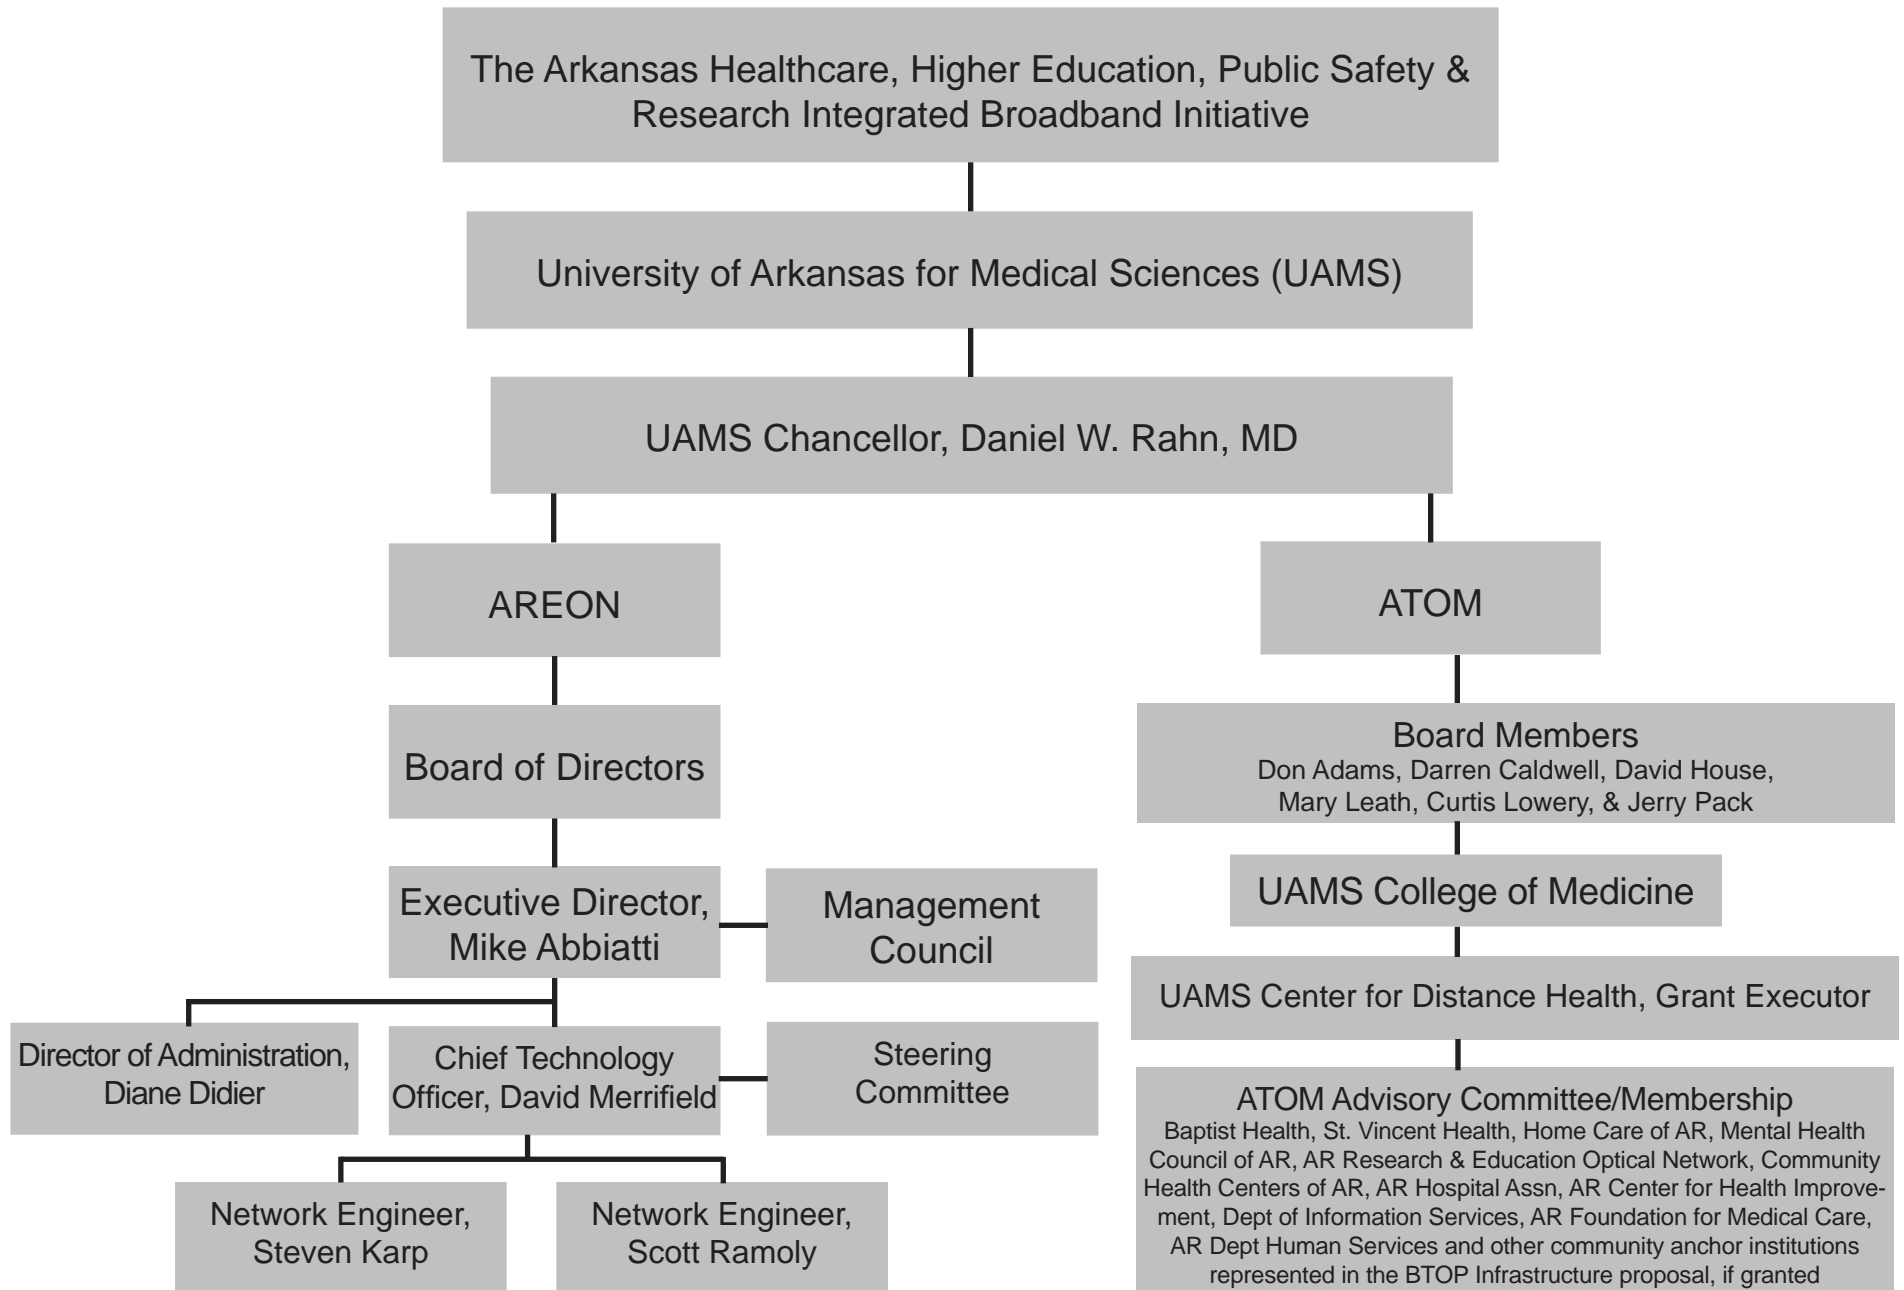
The Arkansas Healthcare, Higher Education, Public Safety & Research Integrated Broadband Initiative

University of Arkansas for Medical Sciences (UAMS)

UAMS Chancellor, Daniel W. Rahn, MD

AREON

Board of Directors

Executive Director, Mike Abbiatti

Management Council

Director of Administration, Diane Didier

Chief Technology Officer, David Merrifield

Steering Committee

Network Engineer, Steven Karp

Network Engineer, Scott Ramoly

ATOM

Board Members
Don Adams, Darren Caldwell, David House, Mary Leath, Curtis Lowery, & Jerry Pack

UAMS College of Medicine

UAMS Center for Distance Health, Grant Executor

ATOM Advisory Committee/Membership
Baptist Health, St. Vincent Health, Home Care of AR, Mental Health Council of AR, AR Research & Education Optical Network, Community Health Centers of AR, AR Hospital Assn, AR Center for Health Improvement, Dept of Information Services, AR Foundation for Medical Care, AR Dept Human Services and other community anchor institutions represented in the BTOP Infrastructure proposal, if granted